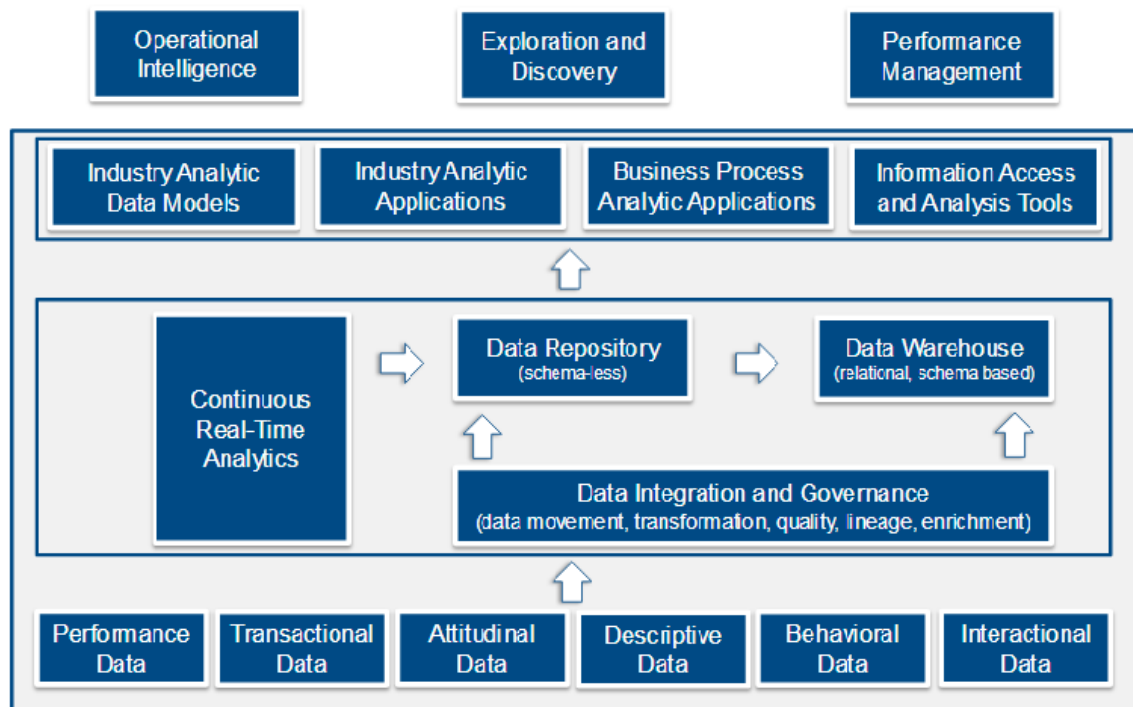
Operational Intelligence

Exploration and Discovery

Performance Management

Industry Analytic Data Models

Industry Analytic Applications

Business Process Analytic Applications

Information Access and Analysis Tools

Continuous Real-Time Analytics

Data Repository
(schema-less)

Data Warehouse
(relational, schema based)

Data Integration and Governance
(data movement, transformation, quality, lineage, enrichment)

Performance Data

Transactional Data

Attitudinal Data

Descriptive Data

Behavioral Data

Interactional Data